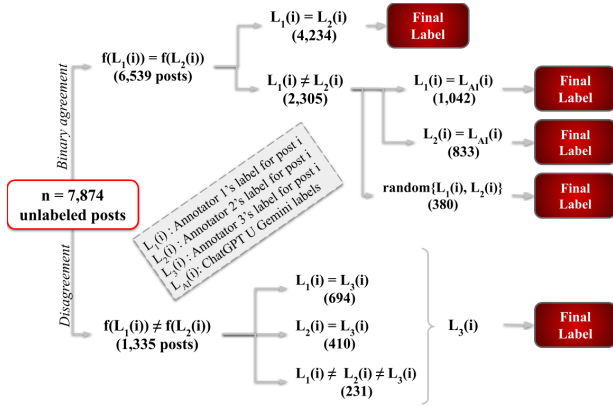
n = 7,874
unlabeled posts

Binary agreement

$f(L_1(i)) = f(L_2(i))$
(6,539 posts)

$L_1(i) = L_2(i)$
(4,234)

Final Label

$L_1(i) \neq L_2(i)$
(2,305)

$L_1(i) = L_{AI}(i)$
(1,042)

Final Label

$L_2(i) = L_{AI}(i)$
(833)

Final Label

random{$L_1(i)$, $L_2(i)$}
(380)

Final Label

$L_1(i)$: Annotator 1's label for post i
$L_2(i)$: Annotator 2's label for post i
$L_3(i)$: Annotator 3's label for post i
$L_{AI}(i)$: ChatGPT U Gemini labels

Disagreement

$f(L_1(i)) \neq f(L_2(i))$
(1,335 posts)

$L_1(i) = L_3(i)$
(694)

$L_2(i) = L_3(i)$
(410)

$L_1(i) \neq L_2(i) \neq L_3(i)$
(231)

$L_3(i)$

Final Label